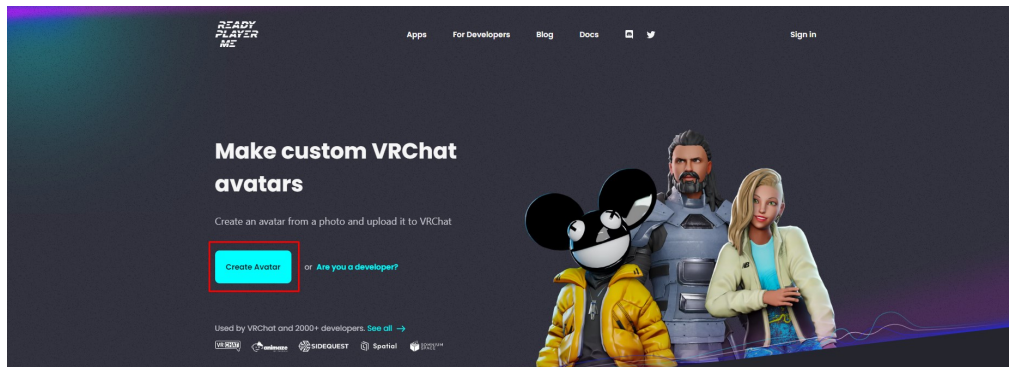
READY PLAYER ME

Apps For Developers Blog Docs

Sign in

Make custom VRChat avatars

Create an avatar from a photo and upload it to VRChat

Create Avatar

or Are you a developer?

Used by VRChat and 2000+ developers. See all →

VRChat animaze SIDEQUEST Spatial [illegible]